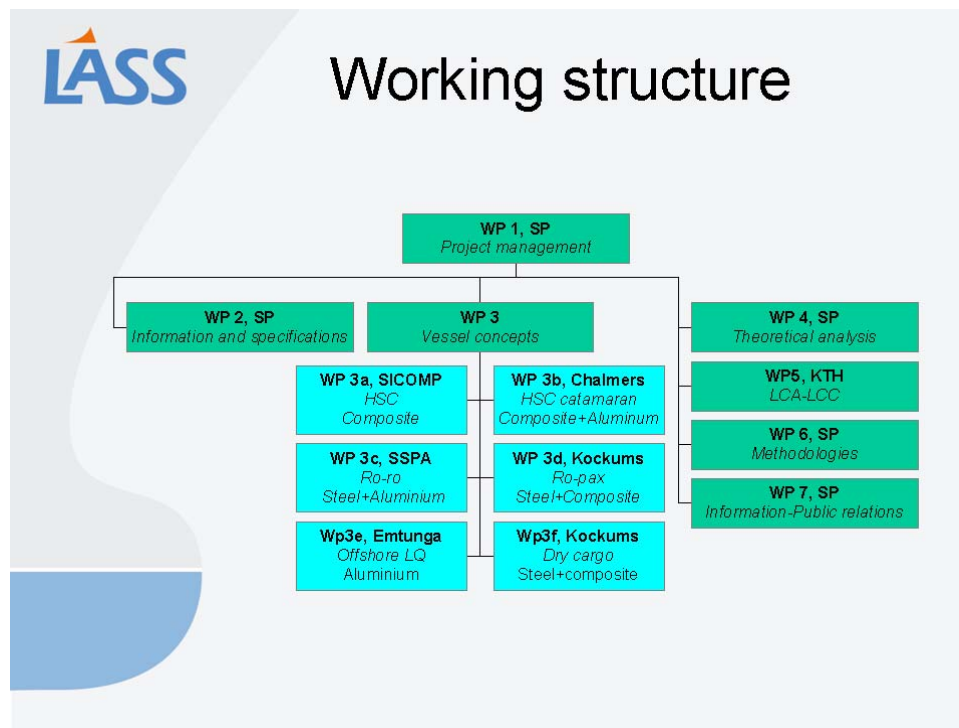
LASS

Working structure

WP 1, SP
Project management

WP 2, SP
Information and specifications

WP 3
Vessel concepts

WP 3a, SICOMP
HSC
Composite

WP 3b, Chalmers
HSC catamaran
Composite+Aluminum

WP 3c, SSPA
Ro-ro
Steel+Aluminium

WP 3d, Kockums
Ro-pax
Steel+Composite

Wp3e, Emtunga
Offshore LQ
Aluminium

Wp3f, Kockums
Dry cargo
Steel+composite

WP 4, SP
Theoretical analysis

WP5, KTH
LCA-LCC

WP 6, SP
Methodologies

WP 7, SP
Information-Public relations